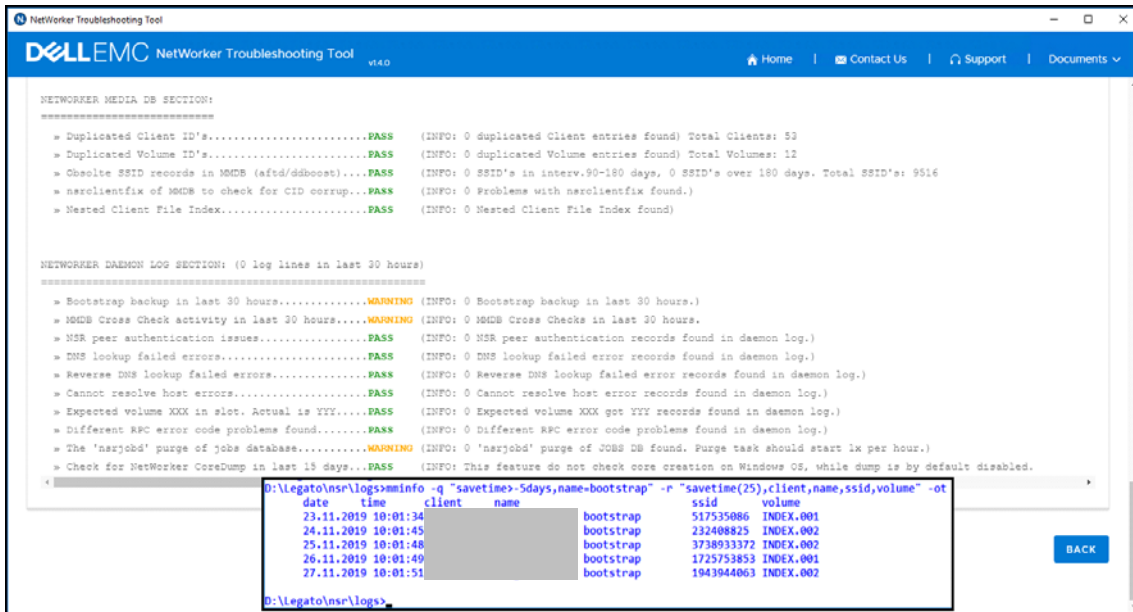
NetWorker Troubleshooting Tool

DELLEMC NetWorker Troubleshooting Tool v1.4.0

Home | Contact Us | Support | Documents

NETWORKER MEDIA DB SECTION:
===========================

» Duplicated Client ID's........................PASS (INFO: 0 duplicated Client entries found) Total Clients: 53
» Duplicated Volume ID's........................PASS (INFO: 0 duplicated Volume entries found) Total Volumes: 12
» Obsolte SSID records in MMDB (aftd/ddboost)....PASS (INFO: 0 SSID's in interv.90-180 days, 0 SSID's over 180 days. Total SSID's: 9516
» nsrclientfix of MMDB to check for CID corrup...PASS (INFO: 0 Problems with nsrclientfix found.)
» Nested Client File Index......................PASS (INFO: 0 Nested Client File Index found)

NETWORKER DAEMON LOG SECTION: (0 log lines in last 30 hours)
=============================================================

» Bootstrap backup in last 30 hours.............WARNING (INFO: 0 Bootstrap backup in last 30 hours.)
» MMDB Cross Check activity in last 30 hours.....WARNING (INFO: 0 MMDB Cross Checks in last 30 hours.
» NSR peer authentication issues................PASS (INFO: 0 NSR peer authentication records found in daemon log.)
» DNS lookup failed errors......................PASS (INFO: 0 DNS lookup failed error records found in daemon log.)
» Reverse DNS lookup failed errors..............PASS (INFO: 0 Reverse DNS lookup failed error records found in daemon log.)
» Cannot resolve host errors....................PASS (INFO: 0 Cannot resolve host error records found in daemon log.)
» Expected volume XXX in slot. Actual is YYY.....PASS (INFO: 0 Expected volume XXX got YYY records found in daemon log.)
» Different RPC error code problems found........PASS (INFO: 0 Different RPC error code problems found in daemon log.)
» The 'nsrjobd' purge of jobs database..........WARNING (INFO: 0 'nsrjobd' purge of JOBS DB found. Purge task should start 1x per hour.)
» Check for NetWorker CoreDump in last 15 days...PASS (INFO: This feature do not check core creation on Windows OS, while dump is by default disabled.

D:\Legato\nsr\logs>mminfo -q "savetime>-5days,name=bootstrap" -r "savetime(25),client,name,ssid,volume" -ot

| date | time | client | name | ssid | volume |
|---|---|---|---|---|---|
| 23.11.2019 | 10:01:34 | | bootstrap | 517535086 | INDEX.001 |
| 24.11.2019 | 10:01:45 | | bootstrap | 232408825 | INDEX.002 |
| 25.11.2019 | 10:01:48 | | bootstrap | 3738933372 | INDEX.002 |
| 26.11.2019 | 10:01:49 | | bootstrap | 1725753853 | INDEX.001 |
| 27.11.2019 | 10:01:51 | | bootstrap | 1943944063 | INDEX.002 |

D:\Legato\nsr\logs>

BACK